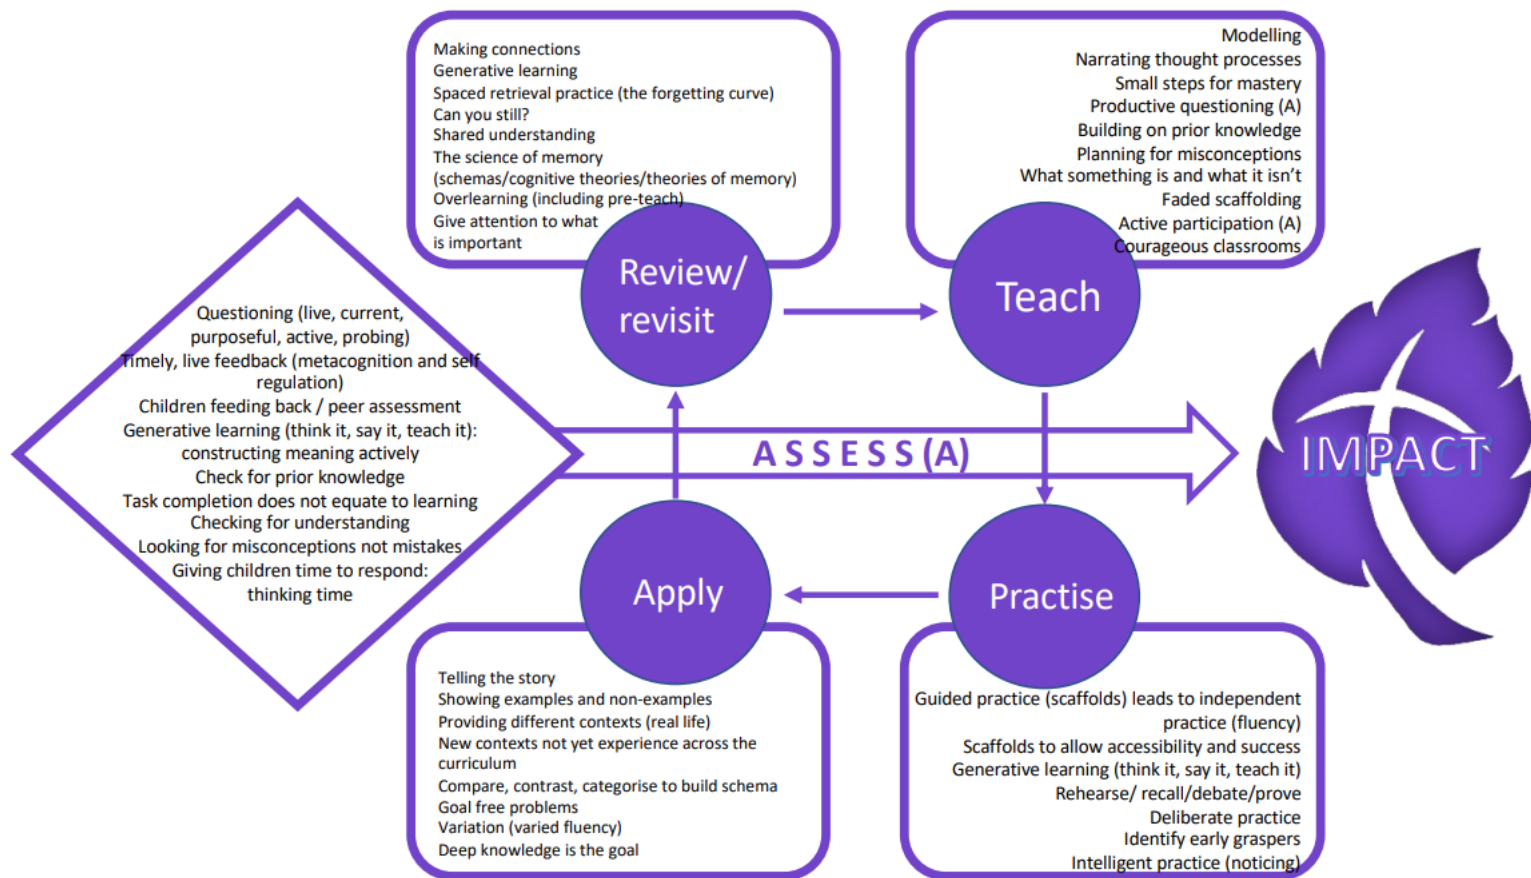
Making connections
Generative learning
Spaced retrieval practice (the forgetting curve)
Can you still?
Shared understanding
The science of memory
(schemas/cognitive theories/theories of memory)
Overlearning (including pre-teach)
Give attention to what is important

Modelling
Narrating thought processes
Small steps for mastery
Productive questioning (A)
Building on prior knowledge
Planning for misconceptions
What something is and what it isn't
Faded scaffolding
Active participation (A)
Courageous classrooms

Review/ revisit

Teach

Questioning (live, current, purposeful, active, probing)
Timely, live feedback (metacognition and self regulation)
Children feeding back / peer assessment
Generative learning (think it, say it, teach it): constructing meaning actively
Check for prior knowledge
Task completion does not equate to learning
Checking for understanding
Looking for misconceptions not mistakes
Giving children time to respond: thinking time

ASSESS (A)

IMPACT

Apply

Practise

Telling the story
Showing examples and non-examples
Providing different contexts (real life)
New contexts not yet experience across the curriculum
Compare, contrast, categorise to build schema
Goal free problems
Variation (varied fluency)
Deep knowledge is the goal

Guided practice (scaffolds) leads to independent practice (fluency)
Scaffolds to allow accessibility and success
Generative learning (think it, say it, teach it)
Rehearse/ recall/debate/prove
Deliberate practice
Identify early graspers
Intelligent practice (noticing)